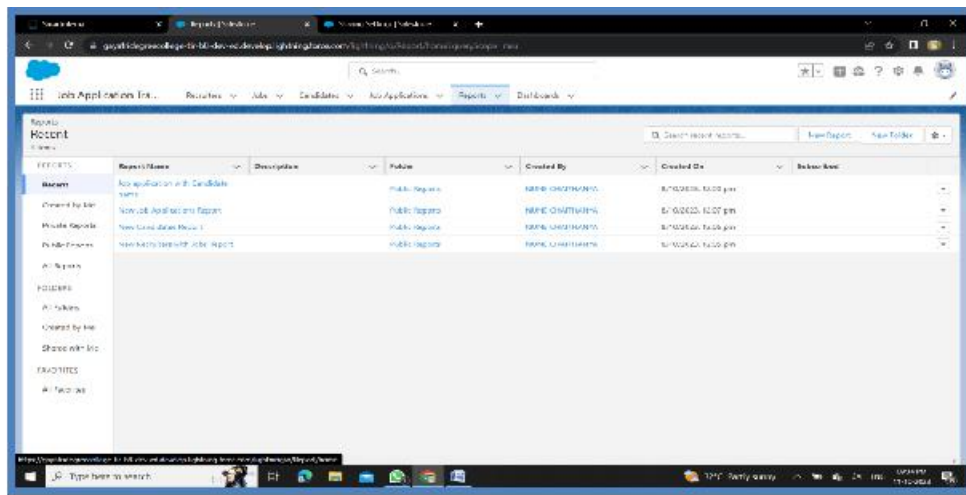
Reports | Salesforce

Job Application Int...

Recruiters Jobs Candidates Job Applications Reports Dashboards

Q Search...

Reports
Recent

Search recent reports...

New Report New Folder

REPORTS
Recent
Created by Me
Private Reports
Public Reports
All Reports
FOLDERS
All Folders
Created by Me
Shared with Me
FAVORITES
All Favorites

| Report Name | Description | Folder | Created By | Created On | Subscribed |
|---|---|---|---|---|---|
| Job application with Candidate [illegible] | | Public Reports | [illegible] | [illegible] | |
| New Job Applications Report | | Public Reports | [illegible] | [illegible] | |
| New Candidates Report | | Public Reports | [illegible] | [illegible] | |
| New Recruiters with Jobs Report | | Public Reports | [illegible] | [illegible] | |

Type here to search

Partly sunny